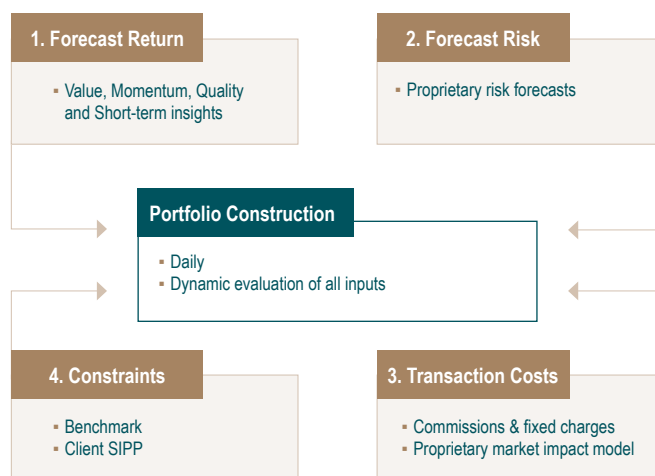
1. Forecast Return

- Value, Momentum, Quality and Short-term insights

2. Forecast Risk

- Proprietary risk forecasts

Portfolio Construction

- Daily
- Dynamic evaluation of all inputs

4. Constraints

- Benchmark
- Client SIPP

3. Transaction Costs

- Commissions & fixed charges
- Proprietary market impact model